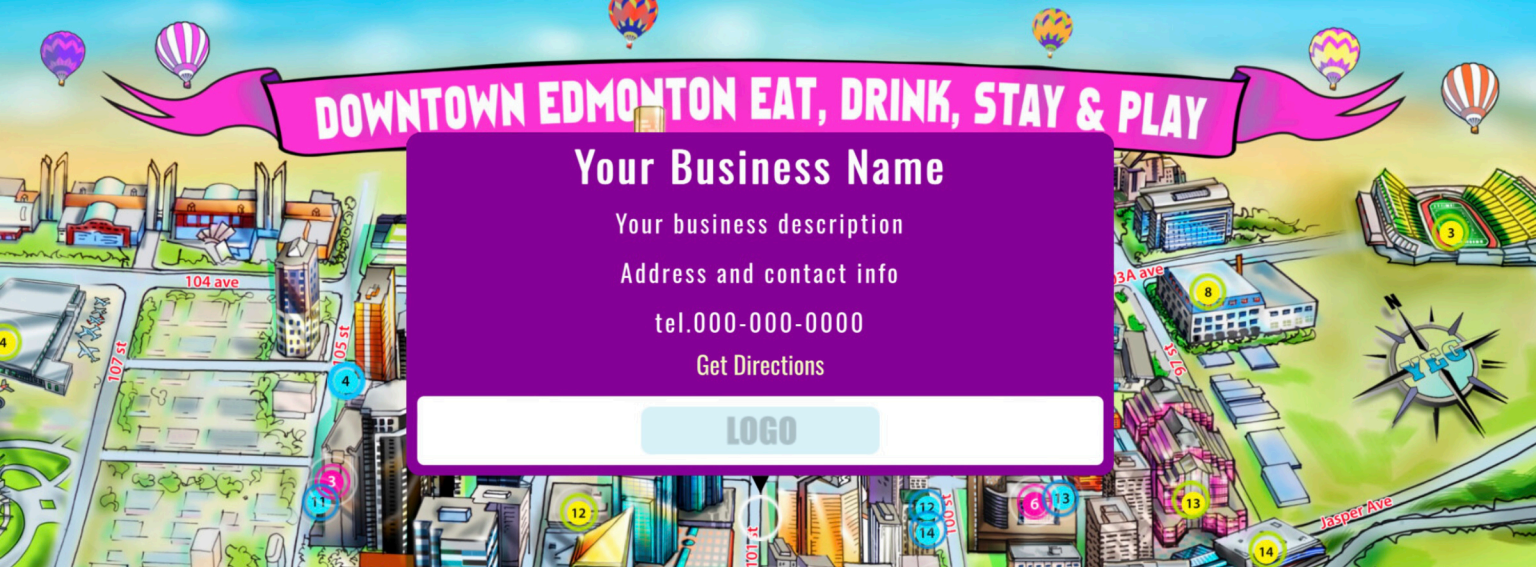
DOWNTOWN EDMONTON EAT, DRINK, STAY & PLAY

Your Business Name

Your business description

Address and contact info

tel.000-000-0000

Get Directions

LOGO

104 ave
107 st
105 st
93A ave
97 st
101 st
100 st
Jasper Ave
YEG
N
3
4
8
4
3
11
12
12
14
6
13
13
14